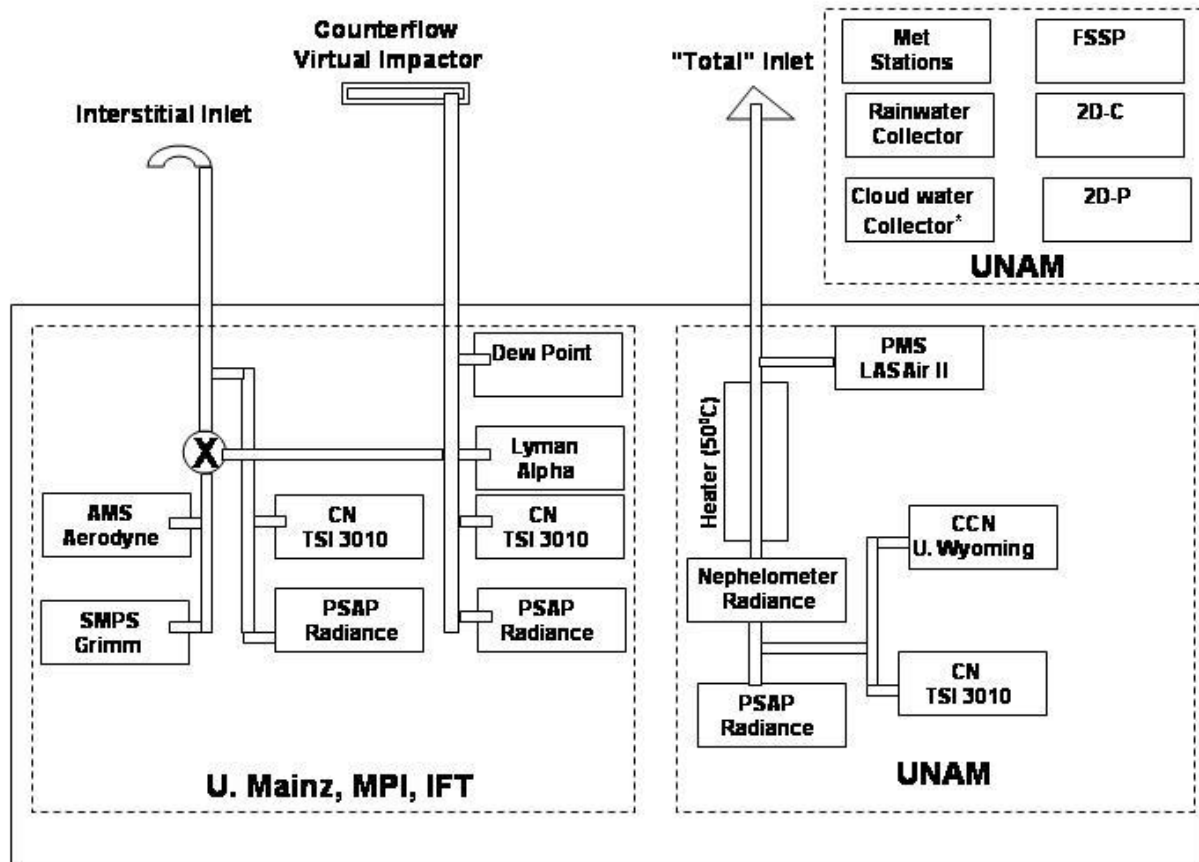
Counterflow Virtual Impactor

"Total" Inlet

Interstitial Inlet

Met Stations

FSSP

Rainwater Collector

2D-C

Cloud water Collector*

2D-P

UNAM

Dew Point

PMS LASAir II

Heater (50°C)

X

Lyman Alpha

AMS Aerodyne

CN TSI 3010

CN TSI 3010

CCN U. Wyoming

Nephelometer Radiance

SMPS Grimm

PSAP Radiance

PSAP Radiance

CN TSI 3010

PSAP Radiance

U. Mainz, MPI, IFT

UNAM